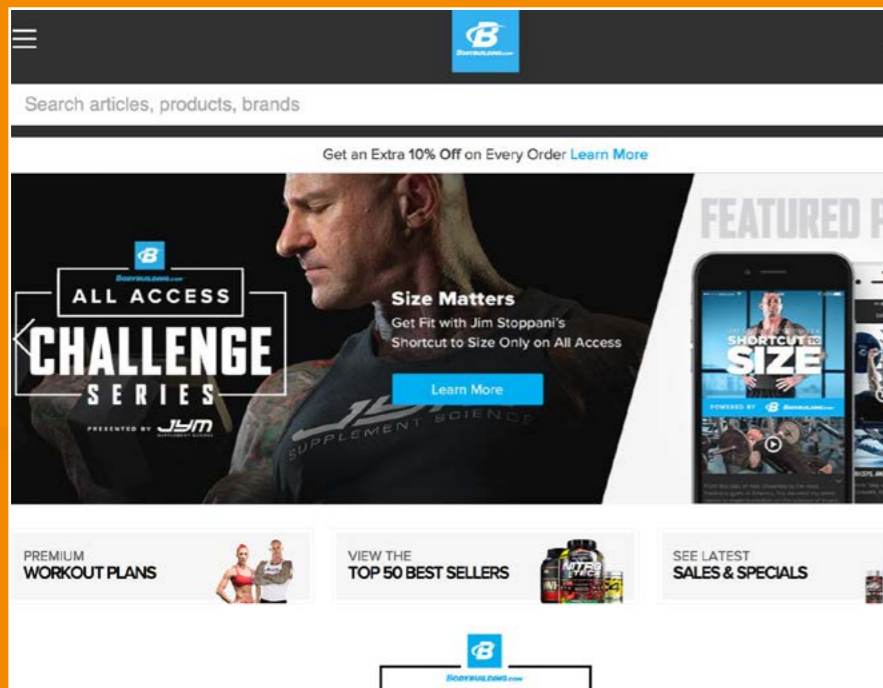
Bodybuilding.com

Search articles, products, brands

Get an Extra 10% Off on Every Order Learn More

Bodybuilding.com
ALL ACCESS
CHALLENGE
SERIES
PRESENTED BY JYM SUPPLEMENT SCIENCE

Size Matters
Get Fit with Jim Stoppani's Shortcut to Size Only on All Access

Learn More

JYM SUPPLEMENT SCIENCE

FEATURED P

SHORTCUT TO SIZE
POWERED BY Bodybuilding.com

PREMIUM
WORKOUT PLANS

VIEW THE
TOP 50 BEST SELLERS

SEE LATEST
SALES & SPECIALS

Bodybuilding.com